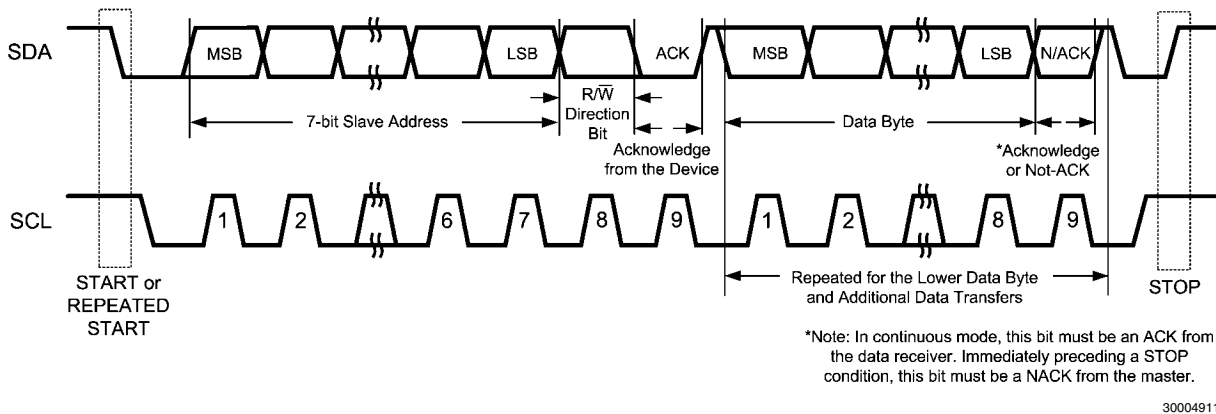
SDA

MSB

LSB

$R/\overline{W}$ Direction Bit

ACK

MSB

LSB

N/ACK

7-bit Slave Address

Data Byte

Acknowledge from the Device

*Acknowledge or Not-ACK

SCL

1

2

6

7

8

9

1

2

8

9

START or REPEATED START

Repeated for the Lower Data Byte and Additional Data Transfers

STOP

*Note: In continuous mode, this bit must be an ACK from the data receiver. Immediately preceding a STOP condition, this bit must be a NACK from the master.

3000491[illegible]